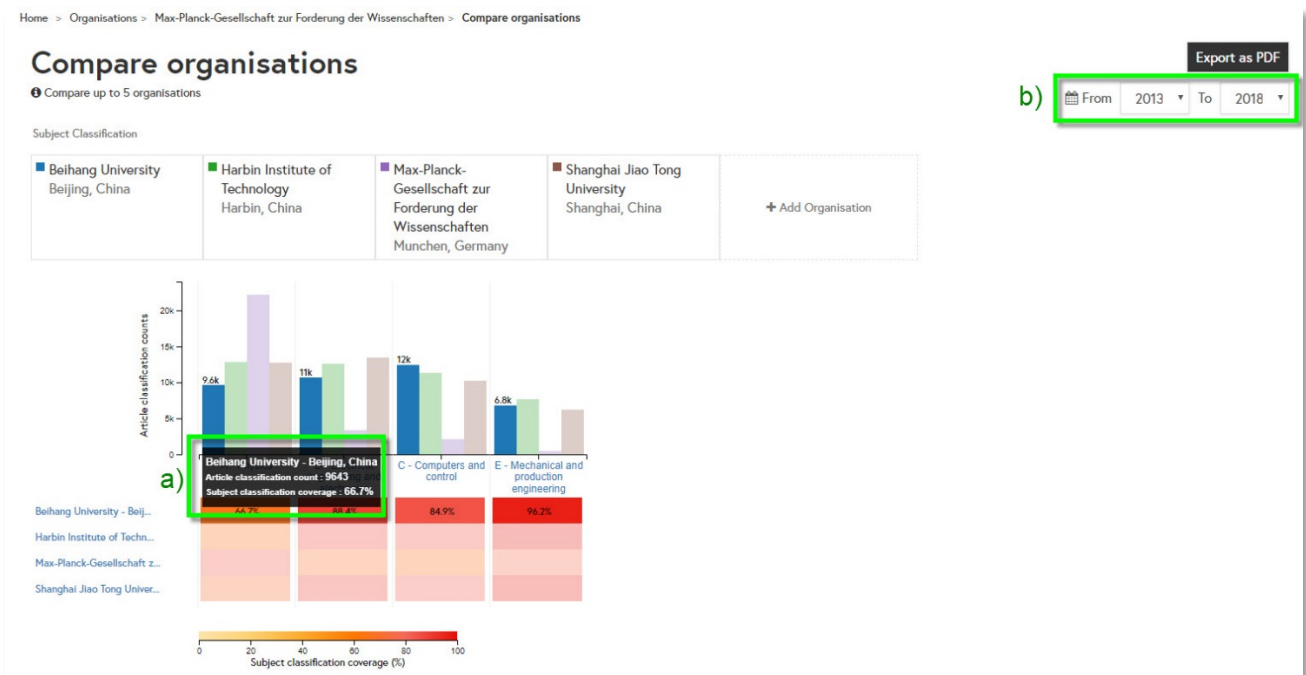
Home > Organisations > Max-Planck-Gesellschaft zur Forderung der Wissenschaften > Compare organisations

Compare organisations

Compare up to 5 organisations

Export as PDF

b) From 2013 To 2018

Subject Classification

| Beihang University Beijing, China | Harbin Institute of Technology Harbin, China | Max-Planck-Gesellschaft zur Forderung der Wissenschaften Munchen, Germany | Shanghai Jiao Tong University Shanghai, China | + Add Organisation |
|---|---|---|---|---|

Article classification counts

20k
15k
10k
5k
0

9.6k
11k
12k
6.8k

Beihang University - Beijing, China
Article classification count : 9643
Subject classification coverage : 66.7%

a)

C - Computers and control
E - Mechanical and production engineering

Beihang University - Beij...
Harbin Institute of Techn...
Max-Planck-Gesellschaft z...
Shanghai Jiao Tong Univer...

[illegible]
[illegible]
84.9%
96.2%

0
20
40
60
80
100
Subject classification coverage (%)